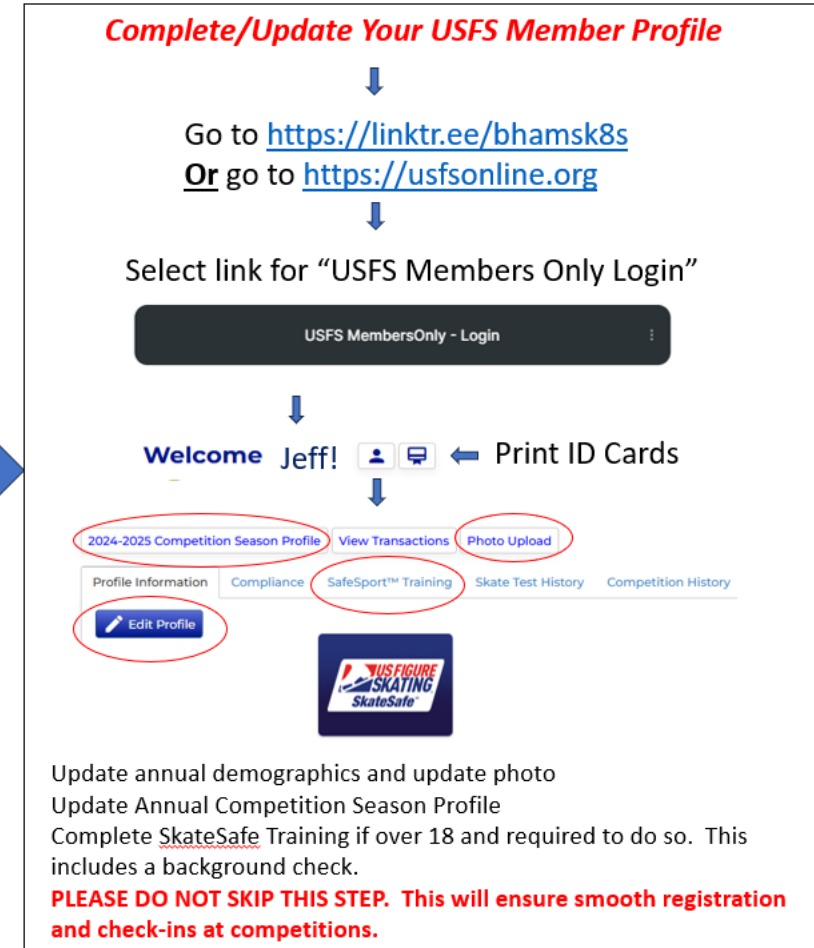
Complete/Update Your USFS Member Profile

Go to https://linktr.ee/bhamsk8s
Or go to https://usfsonline.org

Select link for "USFS Members Only Login"

USFS MembersOnly - Login

Welcome Jeff! Print ID Cards

2024-2025 Competition Season Profile | View Transactions | Photo Upload

Profile Information | Compliance | SafeSport™ Training | Skate Test History | Competition History

Edit Profile

US FIGURE SKATING SkateSafe

Update annual demographics and update photo
Update Annual Competition Season Profile
Complete SkateSafe Training if over 18 and required to do so. This includes a background check.
PLEASE DO NOT SKIP THIS STEP. This will ensure smooth registration and check-ins at competitions.